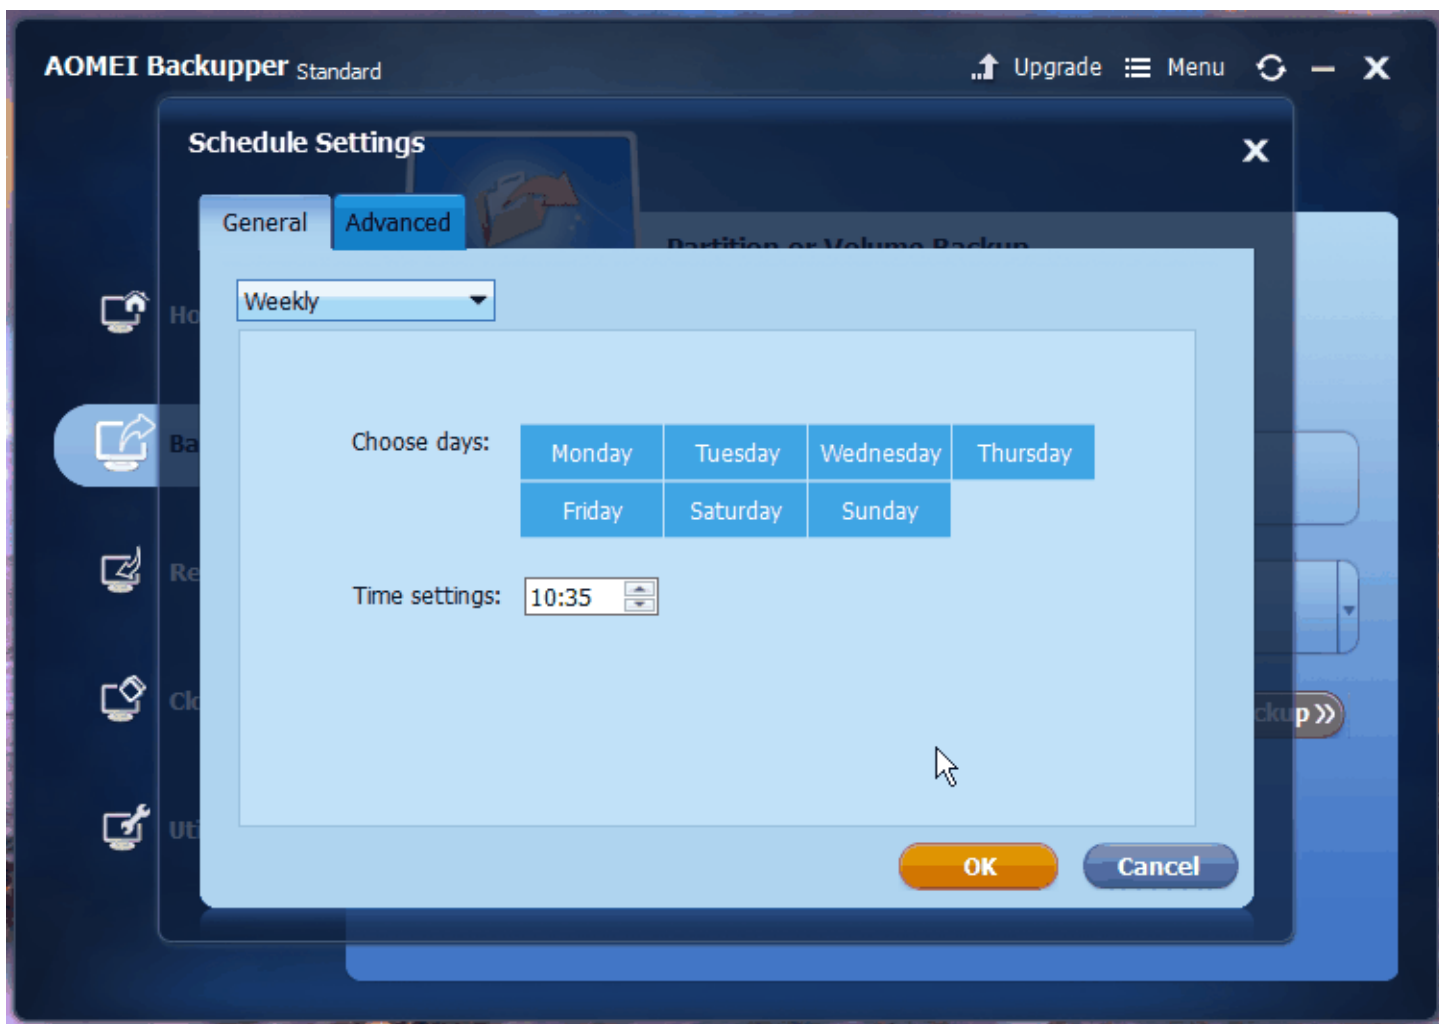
AOMEI Backupper Standard

Upgrade Menu

Schedule Settings

General Advanced

Partition or Volume Backup

Weekly

Ho

Ba

Re

Cl

Ut

Choose days:

| Monday | Tuesday | Wednesday | Thursday |
|---|---|---|---|
| Friday | Saturday | Sunday | |

Time settings: 10:35

ckup »

OK Cancel